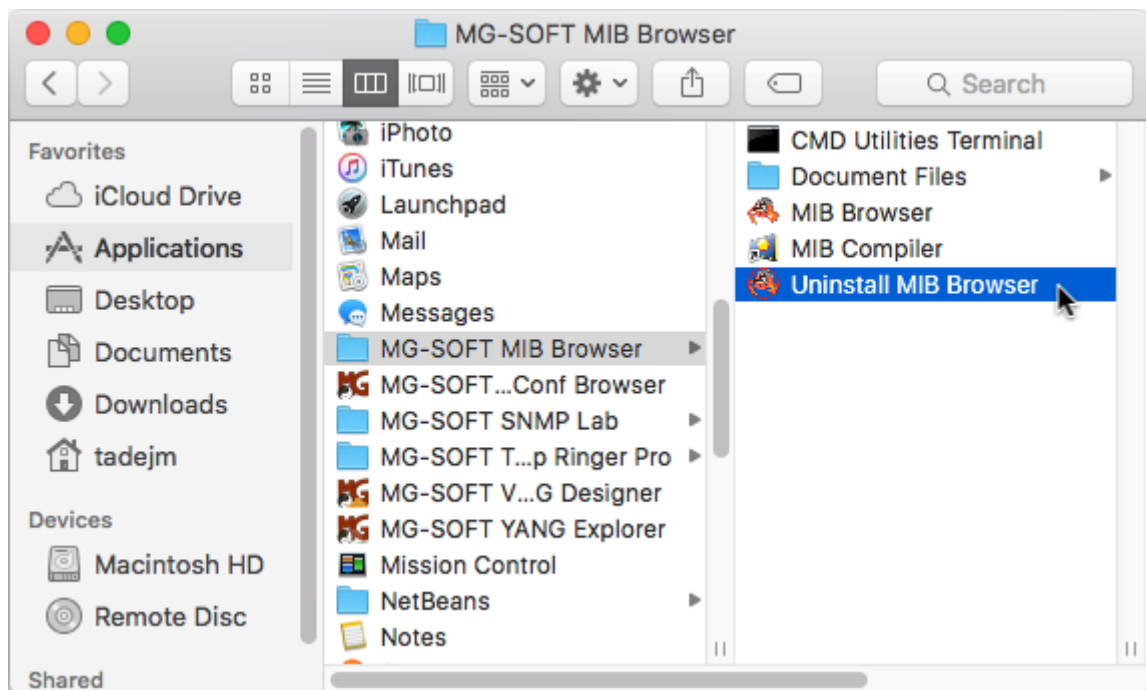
MG-SOFT MIB Browser

Search

Favorites
iCloud Drive
Applications
Desktop
Documents
Downloads
tadejm

Devices
Macintosh HD
Remote Disc

Shared

iPhoto
iTunes
Launchpad
Mail
Maps
Messages
MG-SOFT MIB Browser
MG-SOFT...Conf Browser
MG-SOFT SNMP Lab
MG-SOFT T...p Ringer Pro
MG-SOFT V...G Designer
MG-SOFT YANG Explorer
Mission Control
NetBeans
Notes

CMD Utilities Terminal
Document Files
MIB Browser
MIB Compiler
Uninstall MIB Browser